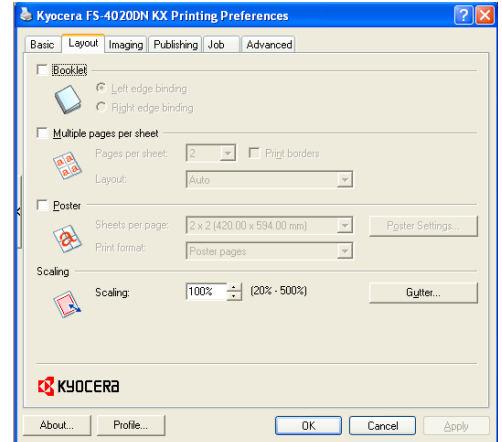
Kyocera FS-4020DN KX Printing Preferences

Basic | Layout | Imaging | Publishing | Job | Advanced

Booklet

Left edge binding

Right edge binding

Multiple pages per sheet

Pages per sheet: 2

Print borders

Layout: Auto

Poster

Sheets per page: 2 x 2 (420.00 x 594.00 mm)

Poster Settings...

Print format: Poster pages

Scaling

Scaling: 100% (20% - 500%)

Gutter...

KYOCERA

About... | Profile... | OK | Cancel | Apply